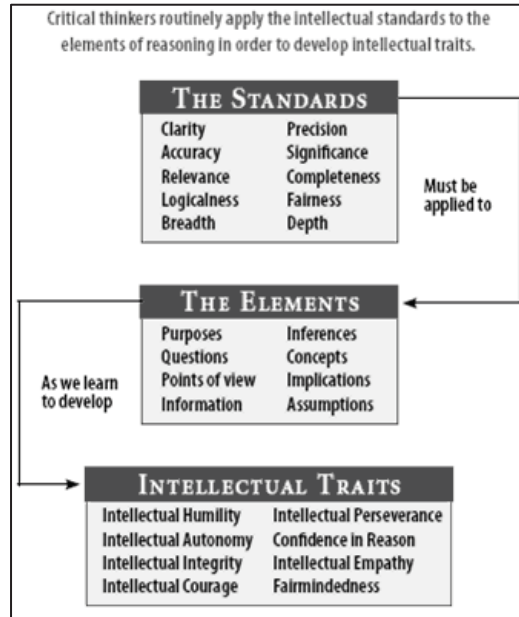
Critical thinkers routinely apply the intellectual standards to the elements of reasoning in order to develop intellectual traits.

THE STANDARDS

Clarity
Accuracy
Relevance
Logicalness
Breadth

Precision
Significance
Completeness
Fairness
Depth

Must be applied to

THE ELEMENTS

Purposes
Questions
Points of view
Information

Inferences
Concepts
Implications
Assumptions

As we learn to develop

INTELLECTUAL TRAITS

Intellectual Humility
Intellectual Autonomy
Intellectual Integrity
Intellectual Courage

Intellectual Perseverance
Confidence in Reason
Intellectual Empathy
Fairmindedness